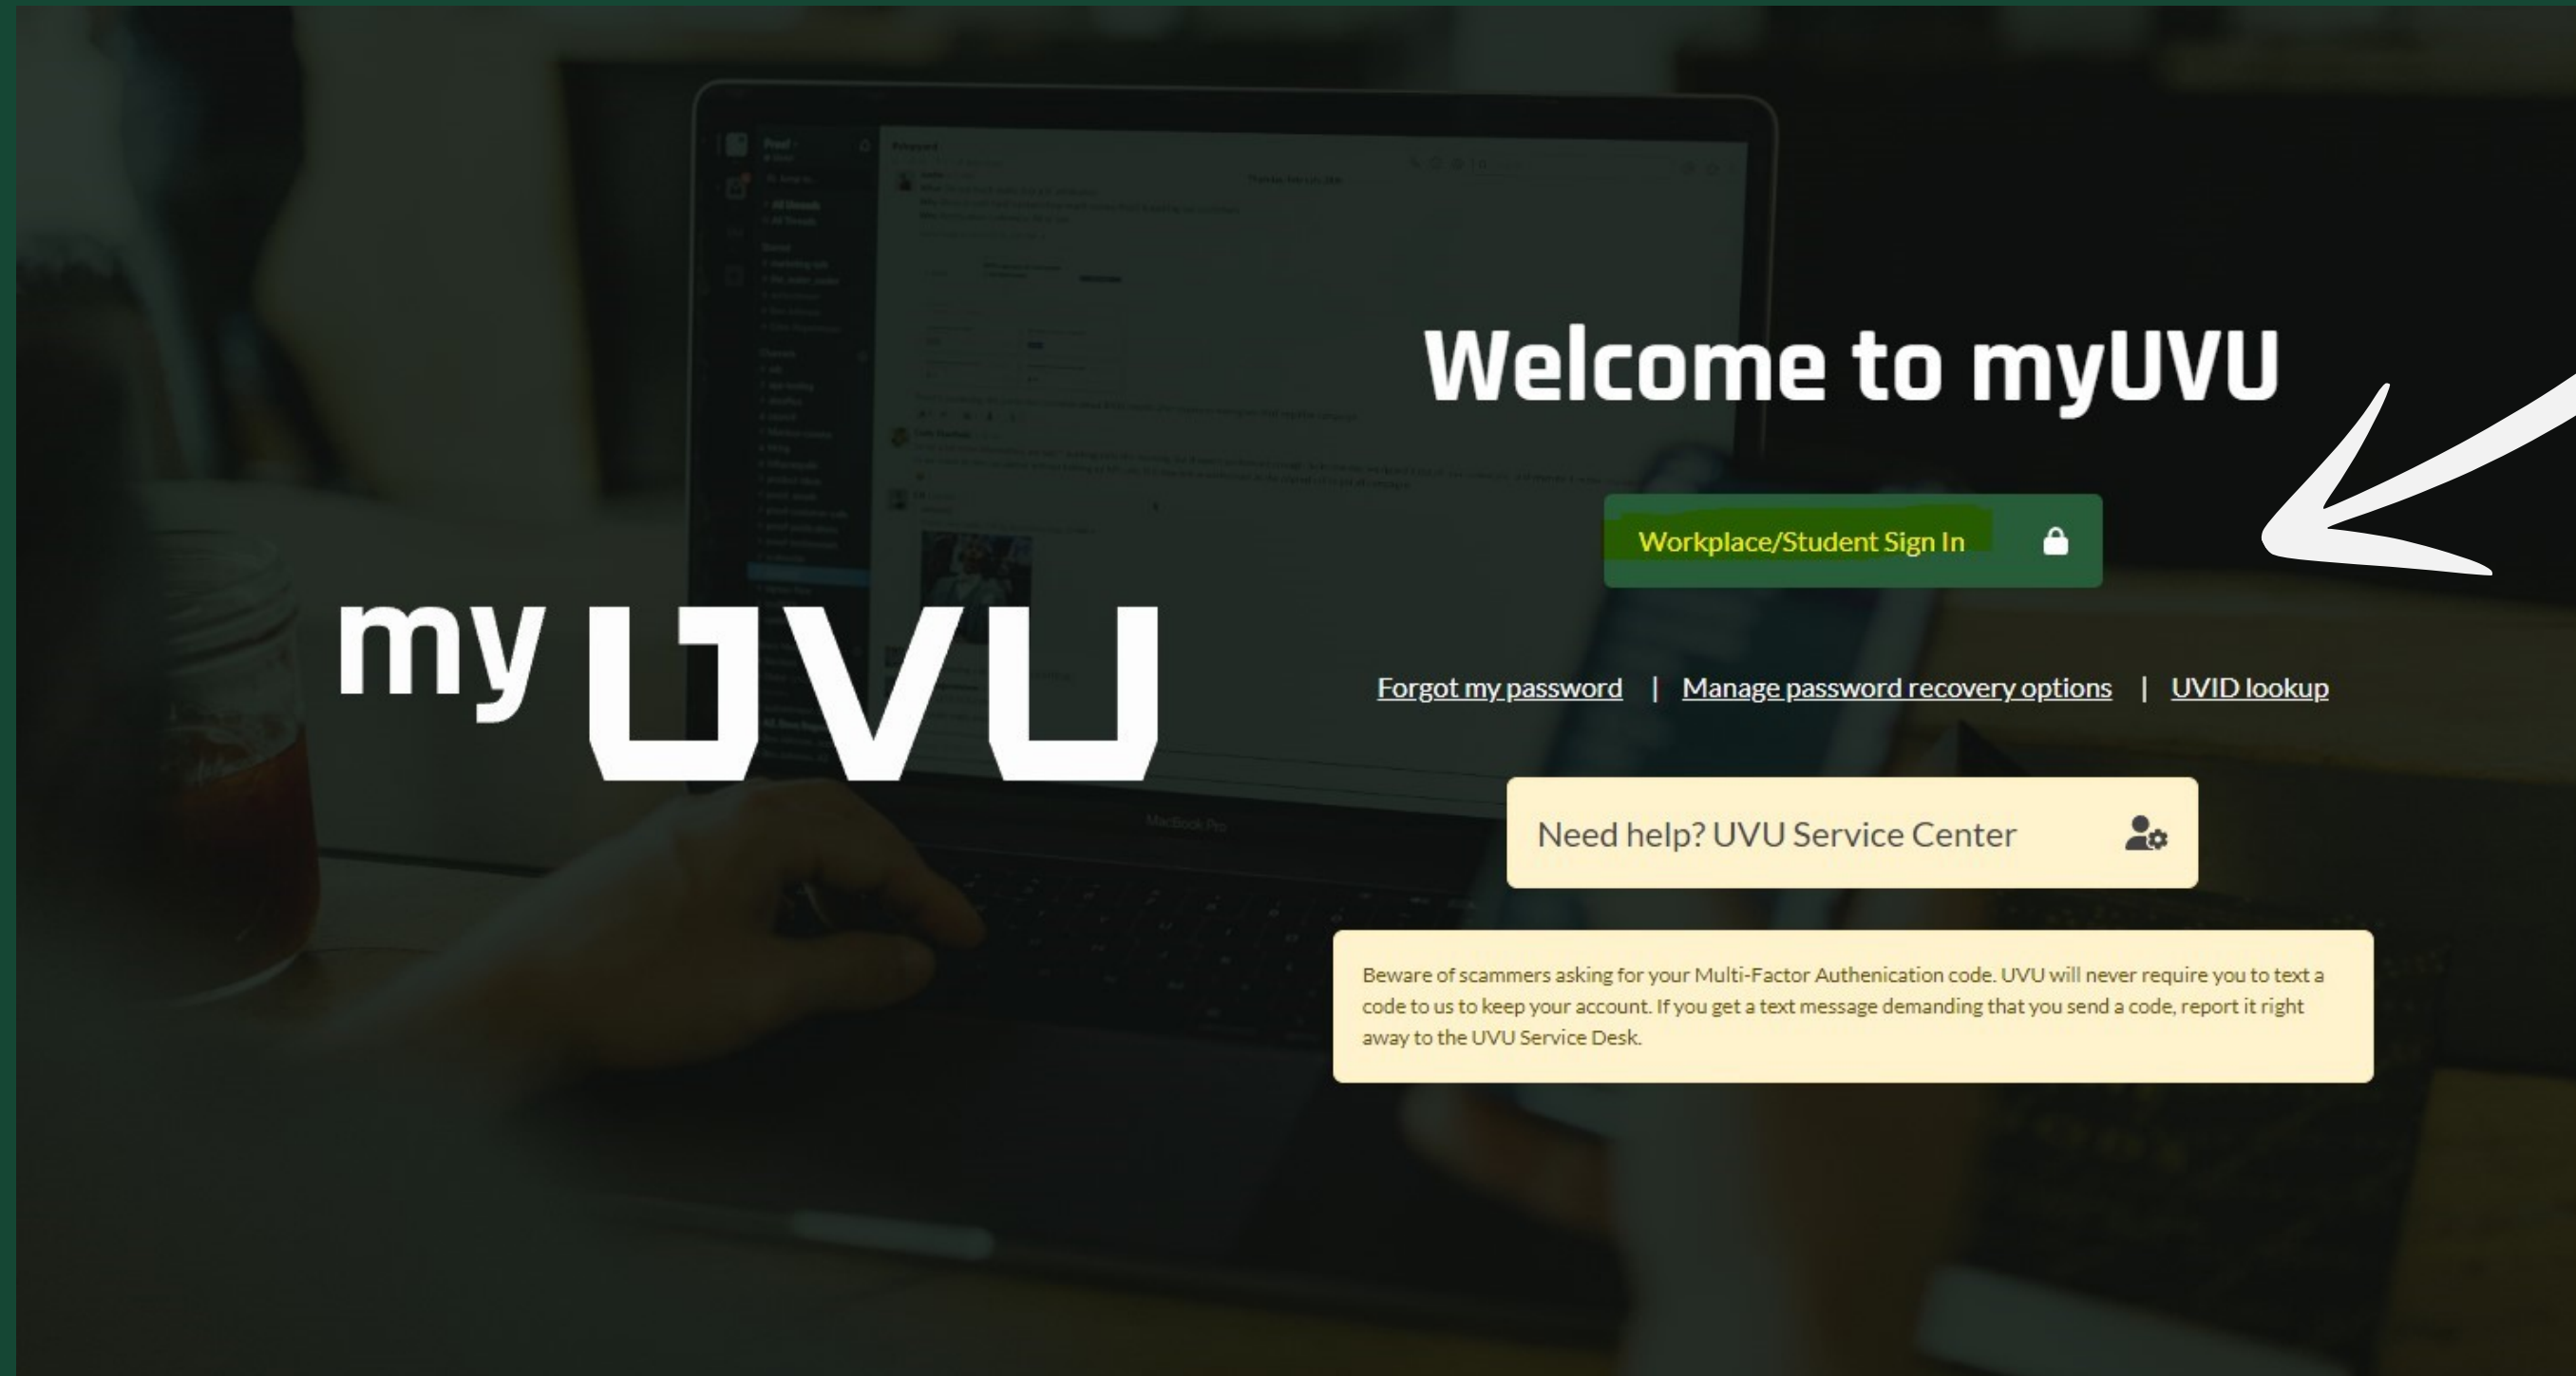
my UVU

Welcome to myUVU

Workplace/Student Sign In

Forgot my password | Manage password recovery options | UVID lookup

Need help? UVU Service Center

Beware of scammers asking for your Multi-Factor Authenication code. UVU will never require you to text a code to us to keep your account. If you get a text message demanding that you send a code, report it right away to the UVU Service Desk.